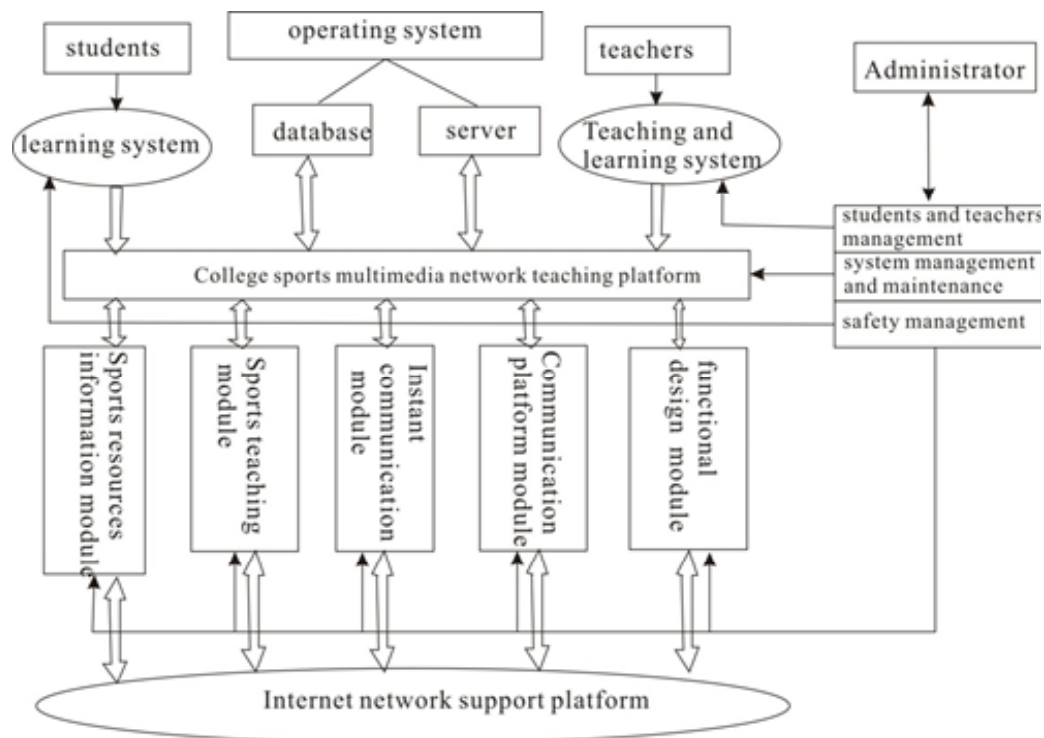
students

operating system

teachers

Administrator

learning system

database

server

Teaching and learning system

students and teachers management

College sports multimedia network teaching platform

system management and maintenance

safety management

Sports resources information module

Sports teaching module

Instant communication module

Communication platform module

functional design module

Internet network support platform